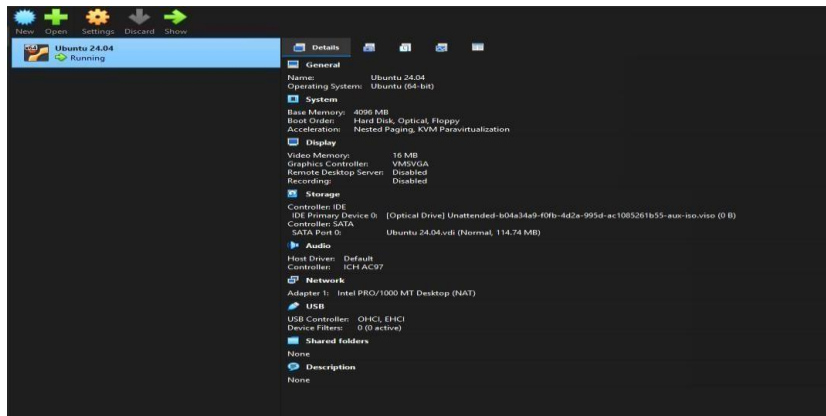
New Open Settings Discard Show

Ubuntu 24.04
Running

Details

General

Name: Ubuntu 24.04
Operating System: Ubuntu (64-bit)

System

Base Memory: 4096 MB
Boot Order: Hard Disk, Optical, Floppy
Acceleration: Nested Paging, KVM Paravirtualization

Display

Video Memory: 16 MB
Graphics Controller: VMSVGA
Remote Desktop Server: Disabled
Recording: Disabled

Storage

Controller: IDE
IDE Primary Device 0: [Optical Drive] Unattended-b04a34a9-f0fb-4d2a-995d-ac1085261b55-aux-iso.viso (0 B)
Controller: SATA
SATA Port 0: Ubuntu 24.04.vdi (Normal, 114.74 MB)

Audio

Host Driver: Default
Controller: ICH AC97

Network

Adapter 1: Intel PRO/1000 MT Desktop (NAT)

USB

USB Controller: OHCI, EHCI
Device Filters: 0 (0 active)

Shared folders

None

Description

None